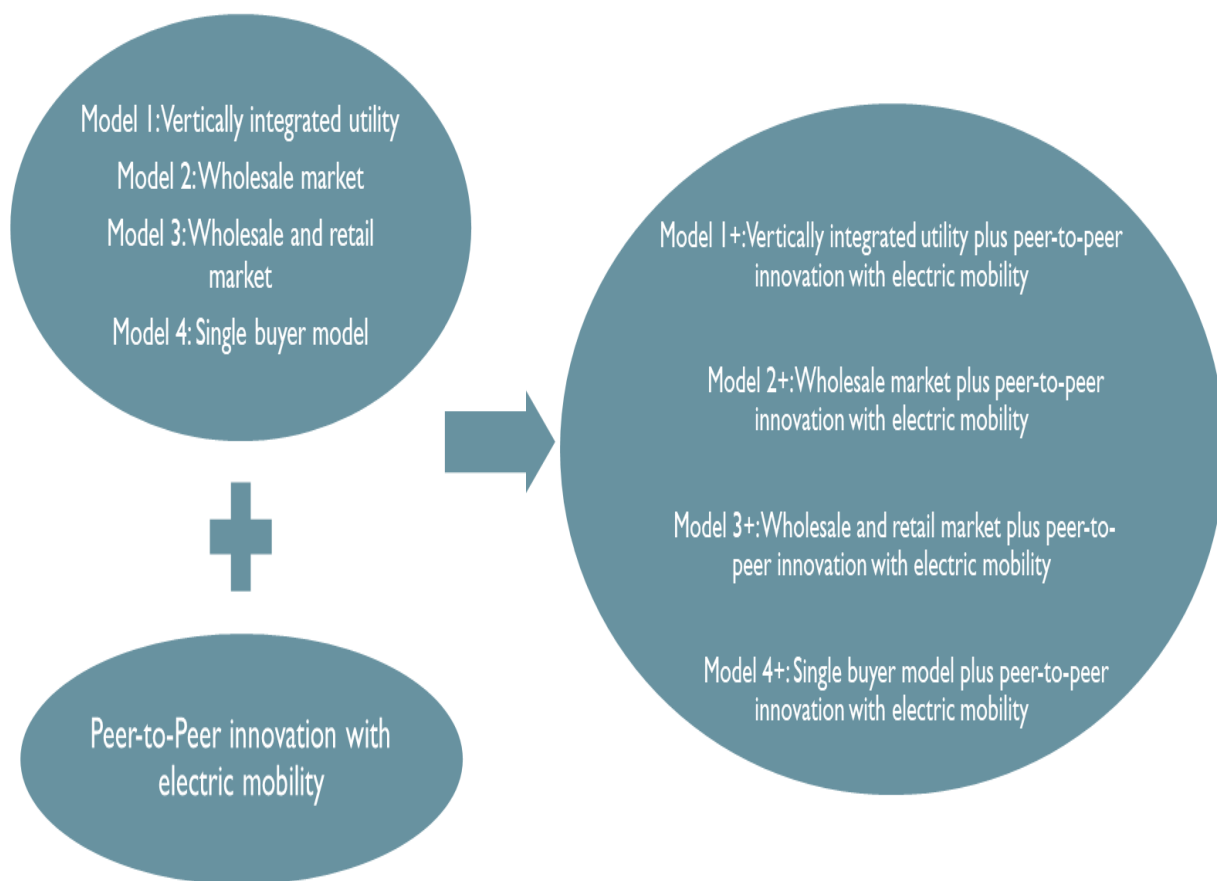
Model 1: Vertically integrated utility

Model 2: Wholesale market

Model 3: Wholesale and retail market

Model 4: Single buyer model

Peer-to-Peer innovation with electric mobility

Model 1+: Vertically integrated utility plus peer-to-peer innovation with electric mobility

Model 2+: Wholesale market plus peer-to-peer innovation with electric mobility

Model 3+: Wholesale and retail market plus peer-to-peer innovation with electric mobility

Model 4+: Single buyer model plus peer-to-peer innovation with electric mobility